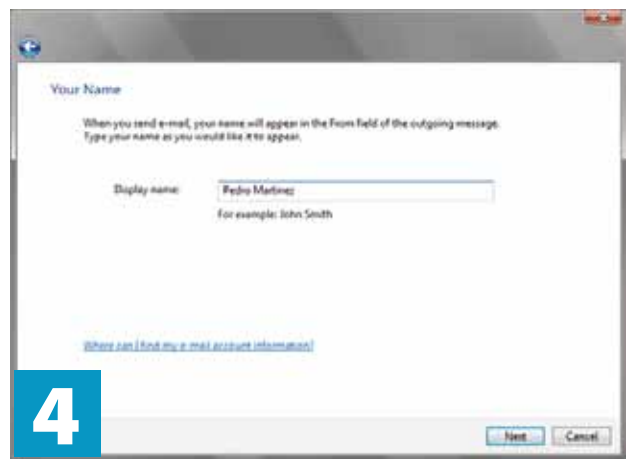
Your Name

When you send e-mail, your name will appear in the From field of the outgoing message. Type your name as you would like it to appear.

Display name: Pedro Martinez

For example: John Smith

Where can I find my e-mail account information?

4

Next Cancel